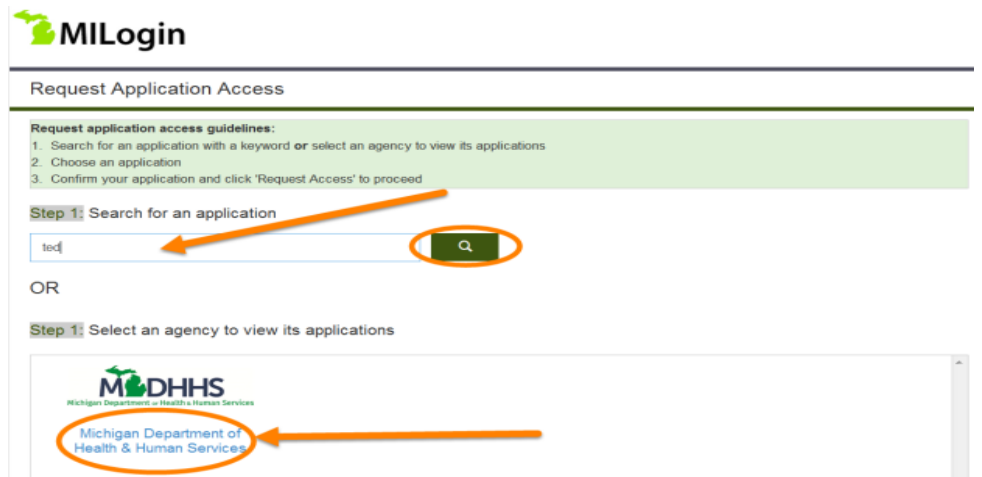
MILogin

Request Application Access

Request application access guidelines:
1. Search for an application with a keyword **or** select an agency to view its applications
2. Choose an application
3. Confirm your application and click 'Request Access' to proceed

Step 1: Search for an application

ted

OR

Step 1: Select an agency to view its applications

MDHHS
Michigan Department of Health & Human Services

Michigan Department of Health & Human Services